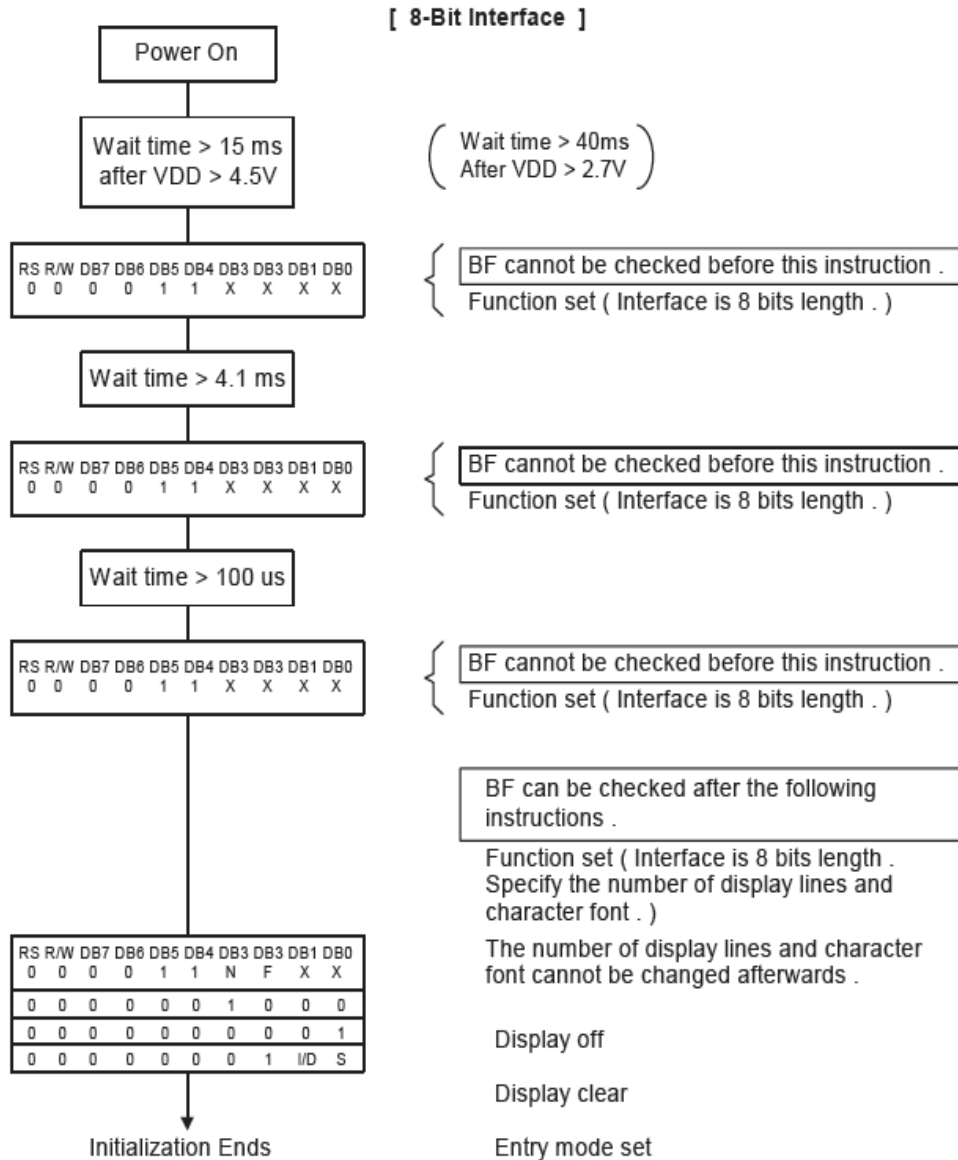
[ 8-Bit Interface ]

Power On

Wait time > 15 ms after VDD > 4.5V

( Wait time > 40ms After VDD > 2.7V )

| RS | R/W | DB7 | DB6 | DB5 | DB4 | DB3 | DB3 | DB1 | DB0 |
|---|---|---|---|---|---|---|---|---|---|
| 0 | 0 | 0 | 0 | 1 | 1 | X | X | X | X |

BF cannot be checked before this instruction .
Function set ( Interface is 8 bits length . )

Wait time > 4.1 ms

| RS | R/W | DB7 | DB6 | DB5 | DB4 | DB3 | DB3 | DB1 | DB0 |
|---|---|---|---|---|---|---|---|---|---|
| 0 | 0 | 0 | 0 | 1 | 1 | X | X | X | X |

BF cannot be checked before this instruction .
Function set ( Interface is 8 bits length . )

Wait time > 100 us

| RS | R/W | DB7 | DB6 | DB5 | DB4 | DB3 | DB3 | DB1 | DB0 |
|---|---|---|---|---|---|---|---|---|---|
| 0 | 0 | 0 | 0 | 1 | 1 | X | X | X | X |

BF cannot be checked before this instruction .
Function set ( Interface is 8 bits length . )

BF can be checked after the following instructions .

Function set ( Interface is 8 bits length . Specify the number of display lines and character font . )
The number of display lines and character font cannot be changed afterwards .

| RS | R/W | DB7 | DB6 | DB5 | DB4 | DB3 | DB3 | DB1 | DB0 |
|---|---|---|---|---|---|---|---|---|---|
| 0 | 0 | 0 | 0 | 1 | 1 | N | F | X | X |
| 0 | 0 | 0 | 0 | 0 | 0 | 1 | 0 | 0 | 0 |
| 0 | 0 | 0 | 0 | 0 | 0 | 0 | 0 | 0 | 1 |
| 0 | 0 | 0 | 0 | 0 | 0 | 0 | 1 | I/D | S |

Display off

Display clear

Entry mode set

Initialization Ends